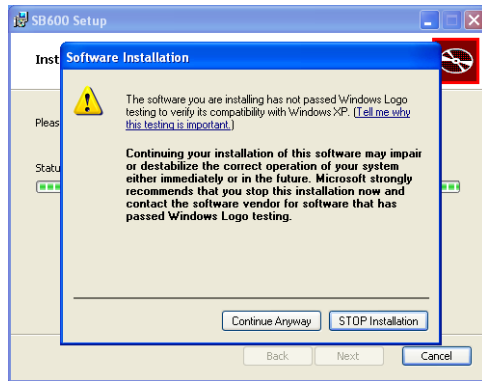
SB600 Setup

Inst

Pleas

Statu

Software Installation

The software you are installing has not passed Windows Logo testing to verify its compatibility with Windows XP. (Tell me why this testing is important.)

Continuing your installation of this software may impair or destabilize the correct operation of your system either immediately or in the future. Microsoft strongly recommends that you stop this installation now and contact the software vendor for software that has passed Windows Logo testing.

Continue Anyway | STOP Installation

Back | Next | Cancel